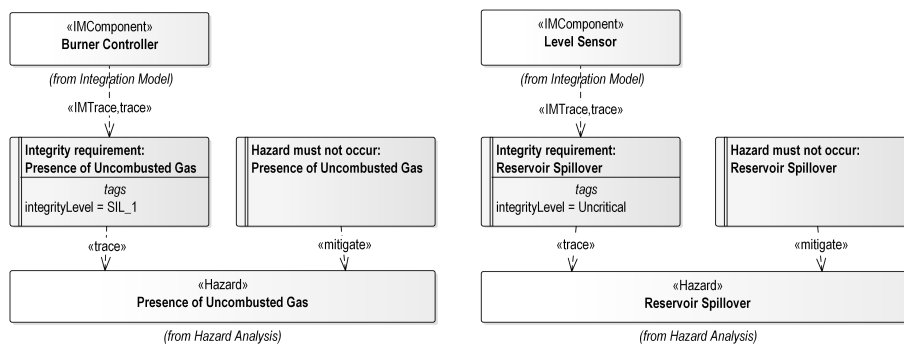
«IMComponent»
Burner Controller

(from Integration Model)

«IMTrace,trace»

Integrity requirement:
Presence of Uncombusted Gas

tags
integrityLevel = SIL_1

Hazard must not occur:
Presence of Uncombusted Gas

«trace»

«mitigate»

«Hazard»
Presence of Uncombusted Gas

(from Hazard Analysis)

«IMComponent»
Level Sensor

(from Integration Model)

«IMTrace,trace»

Integrity requirement:
Reservoir Spillover

tags
integrityLevel = Uncritical

Hazard must not occur:
Reservoir Spillover

«trace»

«mitigate»

«Hazard»
Reservoir Spillover

(from Hazard Analysis)